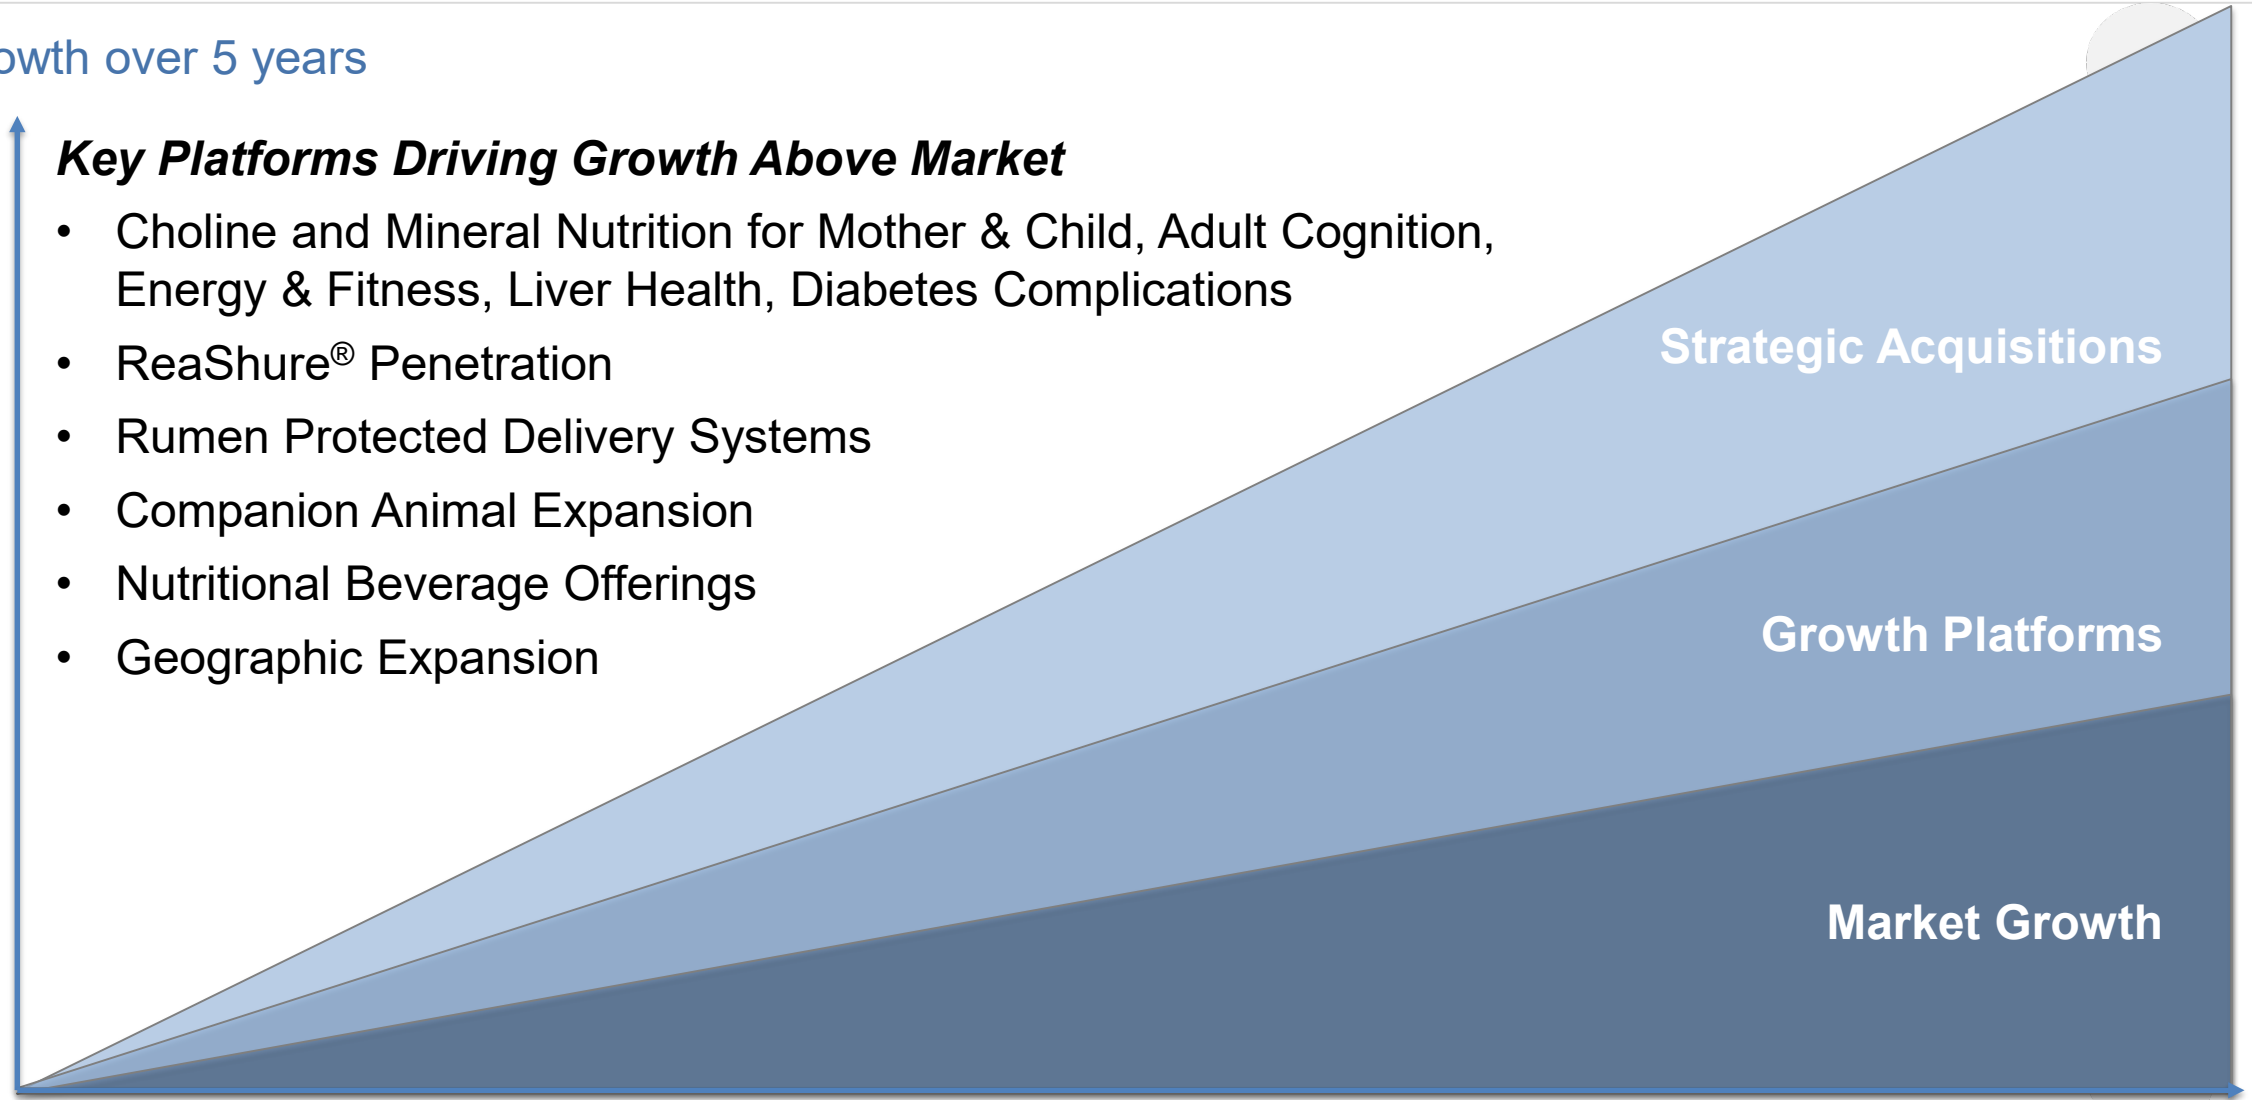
owth over 5 years

***Key Platforms Driving Growth Above Market***

- Choline and Mineral Nutrition for Mother & Child, Adult Cognition, Energy & Fitness, Liver Health, Diabetes Complications
- ReaShure® Penetration
- Rumen Protected Delivery Systems
- Companion Animal Expansion
- Nutritional Beverage Offerings
- Geographic Expansion

Strategic Acquisitions

Growth Platforms

Market Growth